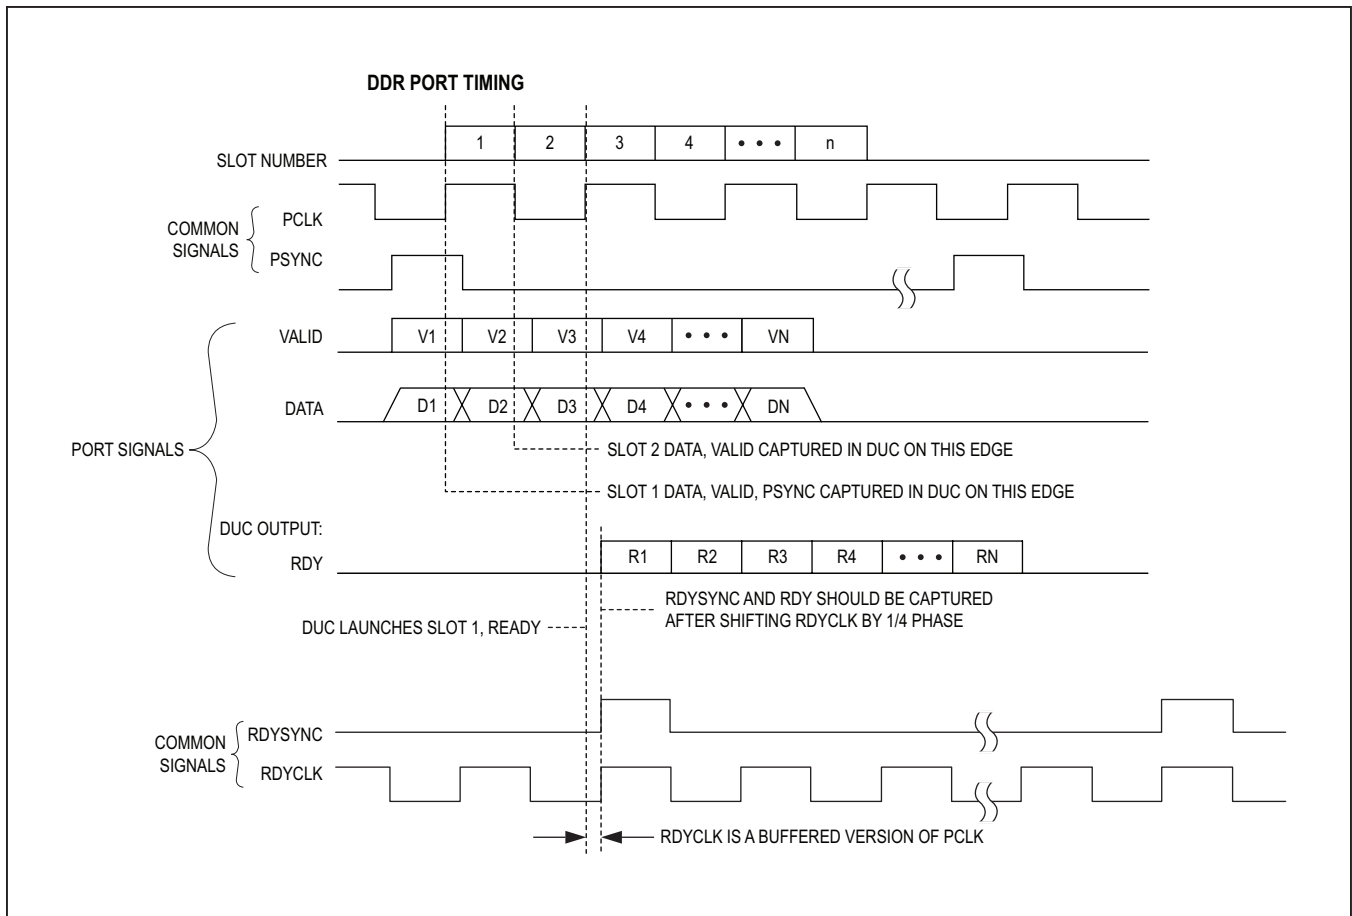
DDR PORT TIMING

SLOT NUMBER
1
2
3
4
• • •
n

COMMON SIGNALS
PCLK
PSYNC

PORT SIGNALS
VALID
V1
V2
V3
V4
• • •
VN

DATA
D1
D2
D3
D4
• • •
DN

SLOT 2 DATA, VALID CAPTURED IN DUC ON THIS EDGE

SLOT 1 DATA, VALID, PSYNC CAPTURED IN DUC ON THIS EDGE

DUC OUTPUT:
RDY
R1
R2
R3
R4
• • •
RN

RDYSYNC AND RDY SHOULD BE CAPTURED AFTER SHIFTING RDYCLK BY 1/4 PHASE

DUC LAUNCHES SLOT 1, READY

COMMON SIGNALS
RDYSYNC
RDYCLK

RDYCLK IS A BUFFERED VERSION OF PCLK